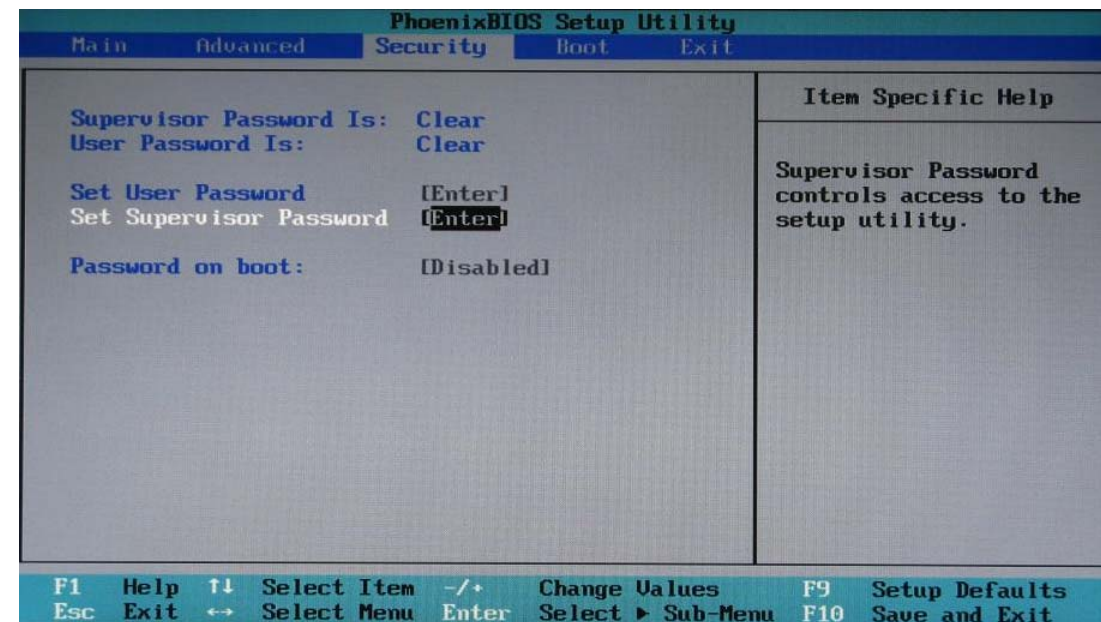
PhoenixBIOS Setup Utility

Main Advanced Security Boot Exit

Supervisor Password Is: Clear
User Password Is: Clear

Set User Password [Enter]
Set Supervisor Password [Enter]

Password on boot: [Disabled]

Item Specific Help

Supervisor Password controls access to the setup utility.

F1 Help ↑↓ Select Item -/+ Change Values F9 Setup Defaults
Esc Exit ↔ Select Menu Enter Select ▸ Sub-Menu F10 Save and Exit